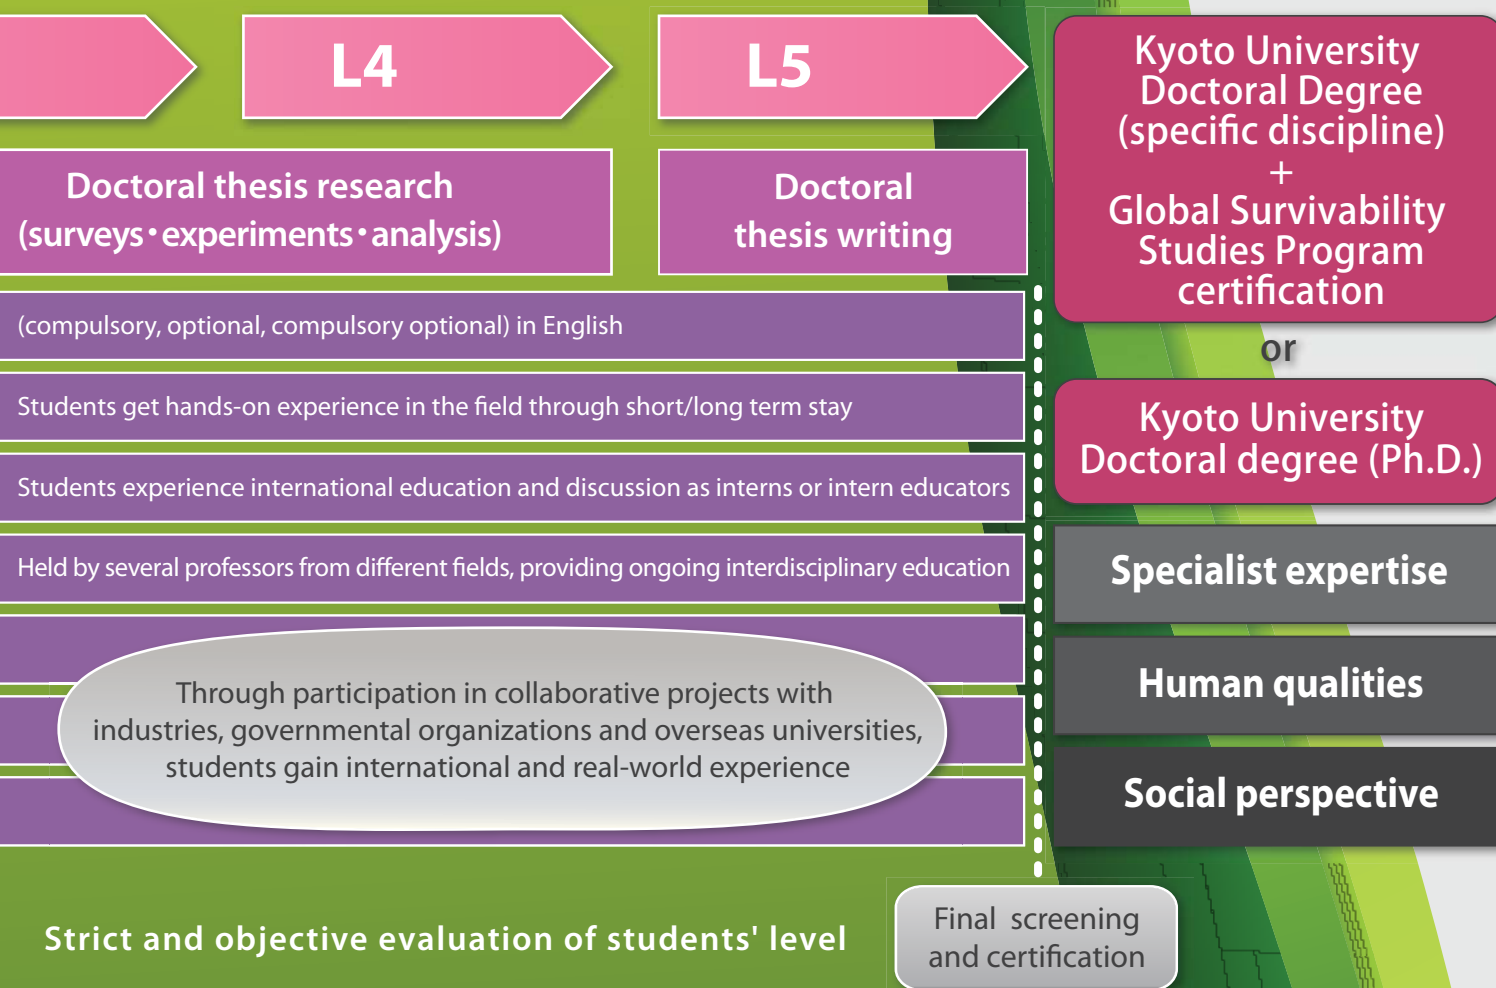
L4

L5

Kyoto University Doctoral Degree (specific discipline) + Global Survivability Studies Program certification

Doctoral thesis research (surveys・experiments・analysis)

Doctoral thesis writing

(compulsory, optional, compulsory optional) in English

or

Students get hands-on experience in the field through short/long term stay

Kyoto University Doctoral degree (Ph.D.)

Students experience international education and discussion as interns or intern educators

Held by several professors from different fields, providing ongoing interdisciplinary education

Specialist expertise

Human qualities

Through participation in collaborative projects with industries, governmental organizations and overseas universities, students gain international and real-world experience

Social perspective

Strict and objective evaluation of students' level

Final screening and certification